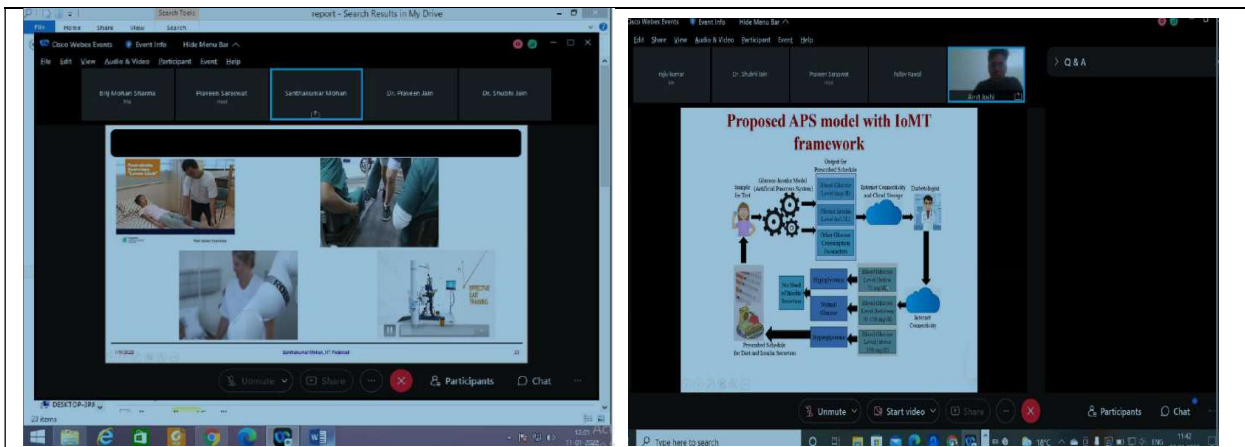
Search Tools
report - Search Results in My Drive
File Home Share View Search
Cisco Webex Events Event Info Hide Menu Bar
File Edit View Audio & Video Participant Event Help
Brij Mohan Sharma
Praveen Saraswat
Host
Santhakumar Mohan
Dr. Praveen Jain
Dr. Shubhi Jain
Santhakumar Mohan, IIT Palakkad
Unmute
Share
Participants
Chat
DESKTOP-3R8
23 items

Cisco Webex Events Event Info Hide Menu Bar
Edit Share View Audio & Video Participant Event Help
Dr. Shubhi Jain
Praveen Saraswat
Host
Pallav Rawal
Q & A
Proposed APS model with IoMT framework
Sample for Test
Glucose-Insulin Model (Artificial Pancreas System)
Output for Prescribed Schedule
Internet Connectivity and Cloud Storage
Diabetologist
Internet Connectivity
Hyperglycemia
Normal Glucose
Hypoglycemia
Prescribed Schedule for Diet and Insulin Secretion
Unmute
Start video
Share
Participants
Chat
Type here to search
18°C